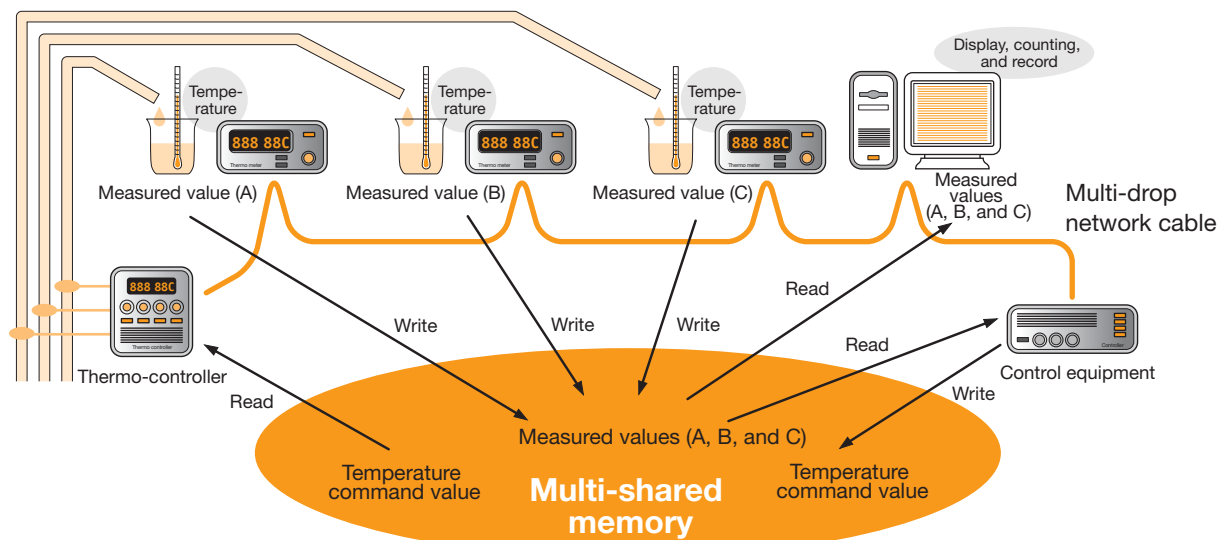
Temperature

888 88C

Thermo meter

Measured value (A)

Temperature

888 88C

Thermo meter

Measured value (B)

Temperature

888 88C

Thermo meter

Measured value (C)

Display, counting, and record

Measured values (A, B, and C)

Multi-drop network cable

888 88C

Thermo-controller

Thermo-controller

Write

Write

Write

Read

Read

Controller

Control equipment

Read

Write

Measured values (A, B, and C)

Temperature command value

Temperature command value

Multi-shared memory